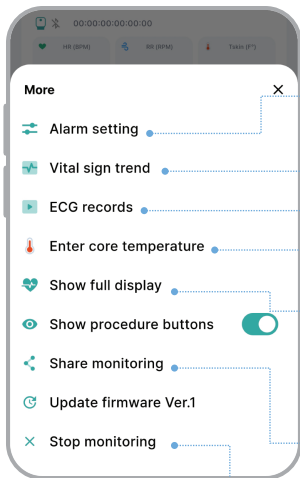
00:00:00:00:00:00

HR (BPM)

RR (RPM)

Tskin (F°)

More

×

Alarm setting

Vital sign trend

ECG records

Enter core temperature

Show full display

Show procedure buttons

Share monitoring

Update firmware Ver.1

Stop monitoring